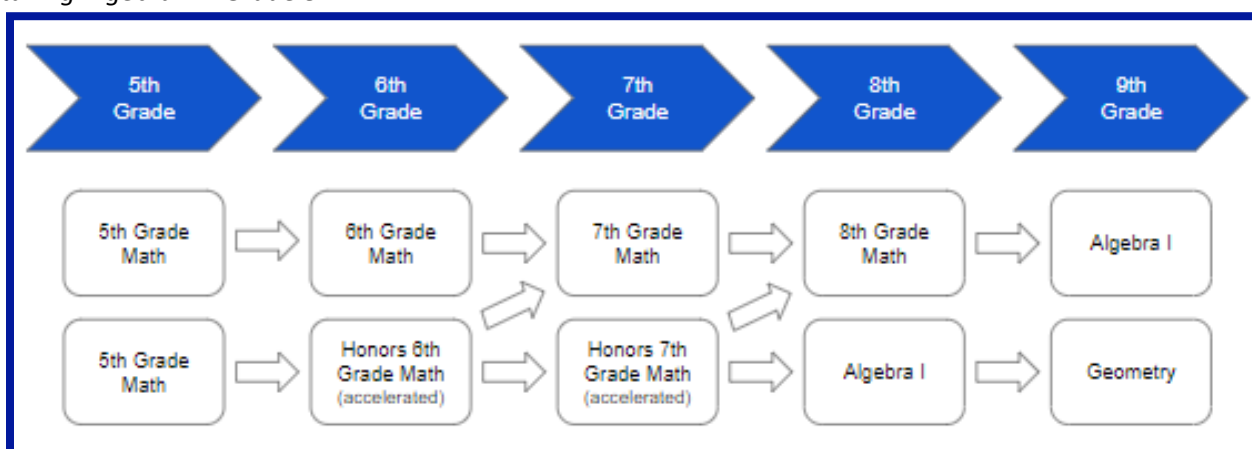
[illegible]

5th Grade

6th Grade

7th Grade

8th Grade

9th Grade

5th Grade Math

6th Grade Math

7th Grade Math

8th Grade Math

Algebra I

5th Grade Math

Honors 6th Grade Math (accelerated)

Honors 7th Grade Math (accelerated)

Algebra I

Geometry